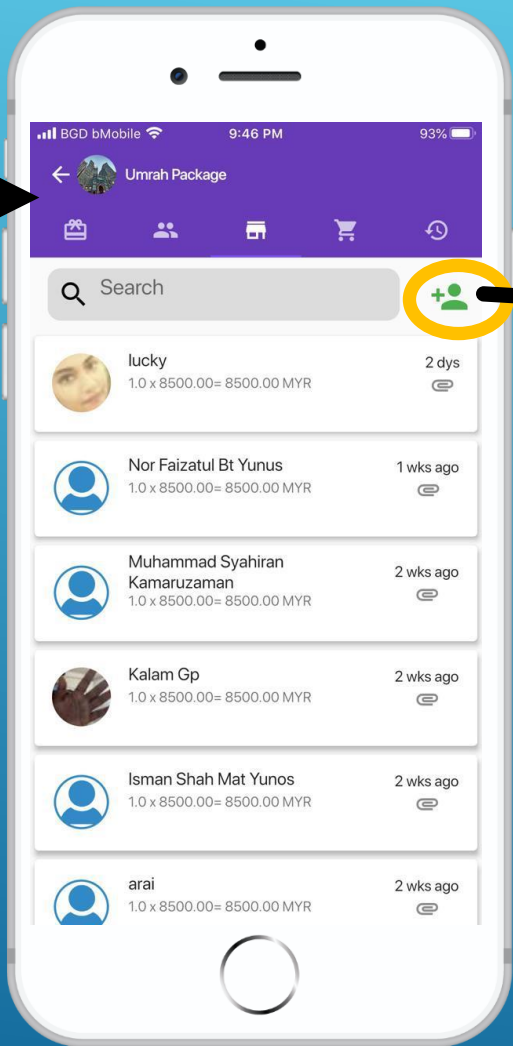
BGD bMobile 9:46 PM 93%

Umrah Package

Search

lucky
1.0 x 8500.00= 8500.00 MYR
2 dys

Nor Faizatul Bt Yunus
1.0 x 8500.00= 8500.00 MYR
1 wks ago

Muhammad Syahiran Kamaruzaman
1.0 x 8500.00= 8500.00 MYR
2 wks ago

Kalam Gp
1.0 x 8500.00= 8500.00 MYR
2 wks ago

Isman Shah Mat Yunos
1.0 x 8500.00= 8500.00 MYR
2 wks ago

arai
1.0 x 8500.00= 8500.00 MYR
2 wks ago